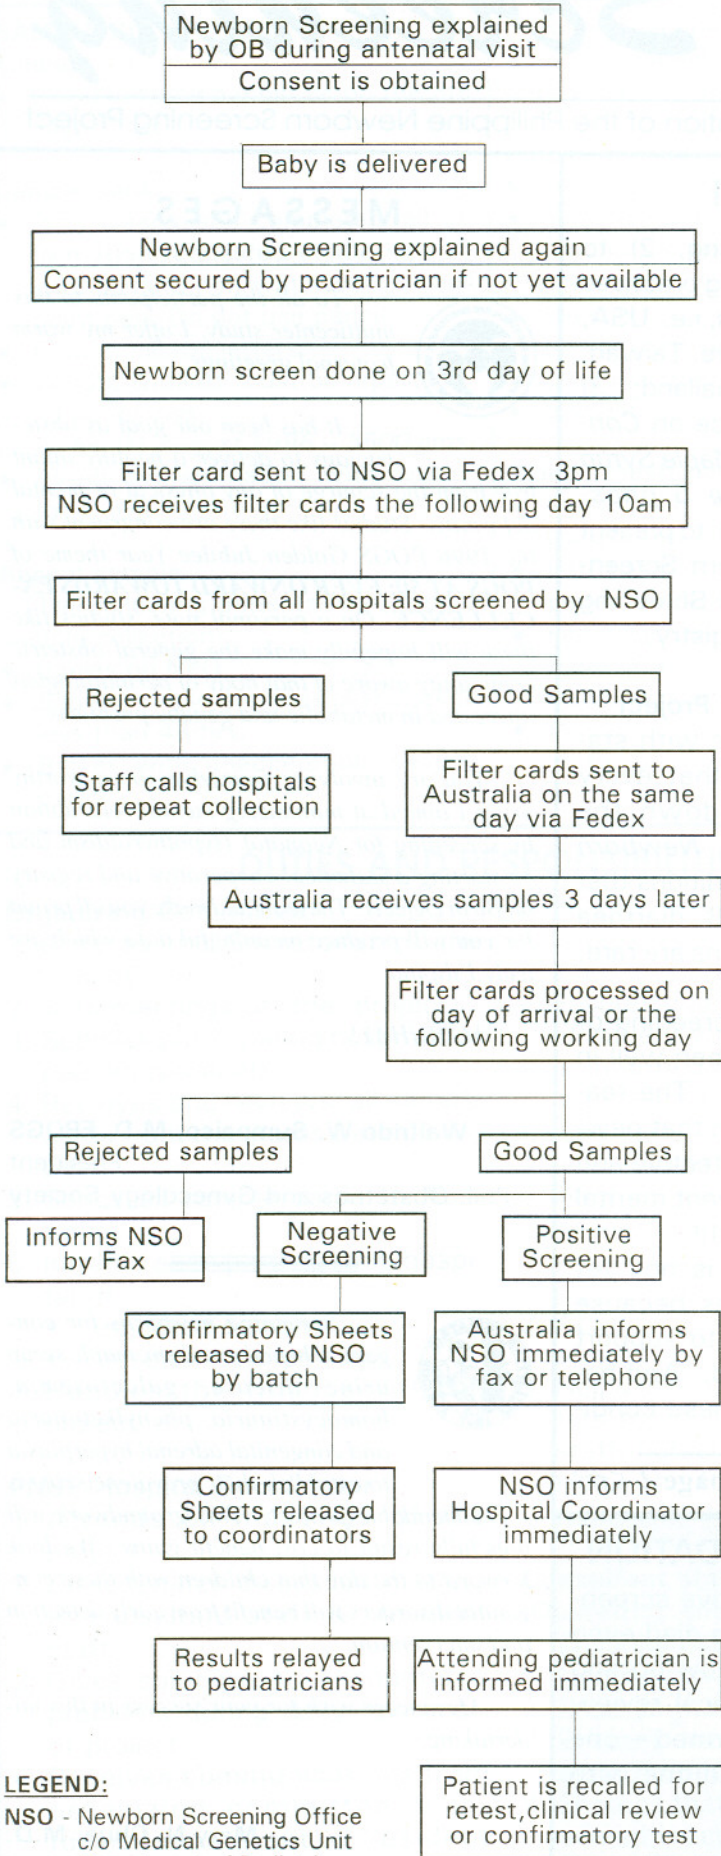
Newborn Screening explained by OB during antenatal visit
Consent is obtained

Baby is delivered

Newborn Screening explained again
Consent secured by pediatrician if not yet available

Newborn screen done on 3rd day of life

Filter card sent to NSO via Fedex 3pm
NSO receives filter cards the following day 10am

Filter cards from all hospitals screened by NSO

Rejected samples

Good Samples

Staff calls hospitals for repeat collection

Filter cards sent to Australia on the same day via Fedex

Australia receives samples 3 days later

Filter cards processed on day of arrival or the following working day

Rejected samples

Good Samples

Informs NSO by Fax

Negative Screening

Positive Screening

Confirmatory Sheets released to NSO by batch

Australia informs NSO immediately by fax or telephone

Confirmatory Sheets released to coordinators

NSO informs Hospital Coordinator immediately

Results relayed to pediatricians

Attending pediatrician is informed immediately

Patient is recalled for retest, clinical review or confirmatory test

LEGEND:
NSO - Newborn Screening Office c/o Medical Genetics Unit